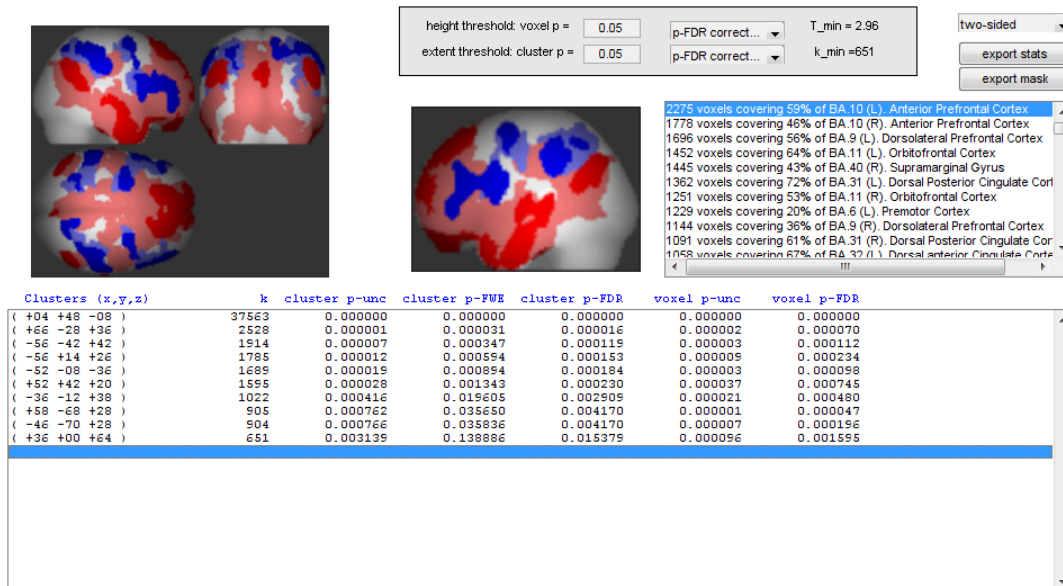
height threshold: voxel p = 0.05 p-FDR correct... T_min = 2.96

extent threshold: cluster p = 0.05 p-FDR correct... k_min =651

two-sided

export stats

export mask

2275 voxels covering 59% of BA.10 (L). Anterior Prefrontal Cortex
1778 voxels covering 46% of BA.10 (R). Anterior Prefrontal Cortex
1696 voxels covering 56% of BA.9 (L). Dorsolateral Prefrontal Cortex
1452 voxels covering 64% of BA.11 (L). Orbitofrontal Cortex
1445 voxels covering 43% of BA.40 (R). Supramarginal Gyrus
1362 voxels covering 72% of BA.31 (L). Dorsal Posterior Cingulate Cort
1251 voxels covering 53% of BA.11 (R). Orbitofrontal Cortex
1229 voxels covering 20% of BA.6 (L). Premotor Cortex
1144 voxels covering 36% of BA.9 (R). Dorsolateral Prefrontal Cortex
1091 voxels covering 61% of BA.31 (R). Dorsal Posterior Cingulate Cor
1058 voxels covering 67% of BA.32 (L). Dorsal anterior Cingulate Corte

| Clusters (x,y,z) | k | cluster p-unc | cluster p-FWE | cluster p-FDR | voxel p-unc | voxel p-FDR |
|---|---|---|---|---|---|---|
| ( +04 +48 -08 ) | 37563 | 0.000000 | 0.000000 | 0.000000 | 0.000000 | 0.000000 |
| ( +66 -28 +36 ) | 2528 | 0.000001 | 0.000031 | 0.000016 | 0.000002 | 0.000070 |
| ( -56 -42 +42 ) | 1914 | 0.000007 | 0.000347 | 0.000119 | 0.000003 | 0.000112 |
| ( -56 +14 +26 ) | 1785 | 0.000012 | 0.000594 | 0.000153 | 0.000009 | 0.000234 |
| ( -52 -08 -36 ) | 1689 | 0.000019 | 0.000894 | 0.000184 | 0.000003 | 0.000098 |
| ( +52 +42 +20 ) | 1595 | 0.000028 | 0.001343 | 0.000230 | 0.000037 | 0.000745 |
| ( -36 -12 +38 ) | 1022 | 0.000416 | 0.019605 | 0.002909 | 0.000021 | 0.000480 |
| ( +58 -68 +28 ) | 905 | 0.000762 | 0.035650 | 0.004170 | 0.000001 | 0.000047 |
| ( -46 -70 +28 ) | 904 | 0.000766 | 0.035836 | 0.004170 | 0.000007 | 0.000196 |
| ( +36 +00 +64 ) | 651 | 0.003139 | 0.138886 | 0.015379 | 0.000096 | 0.001595 |